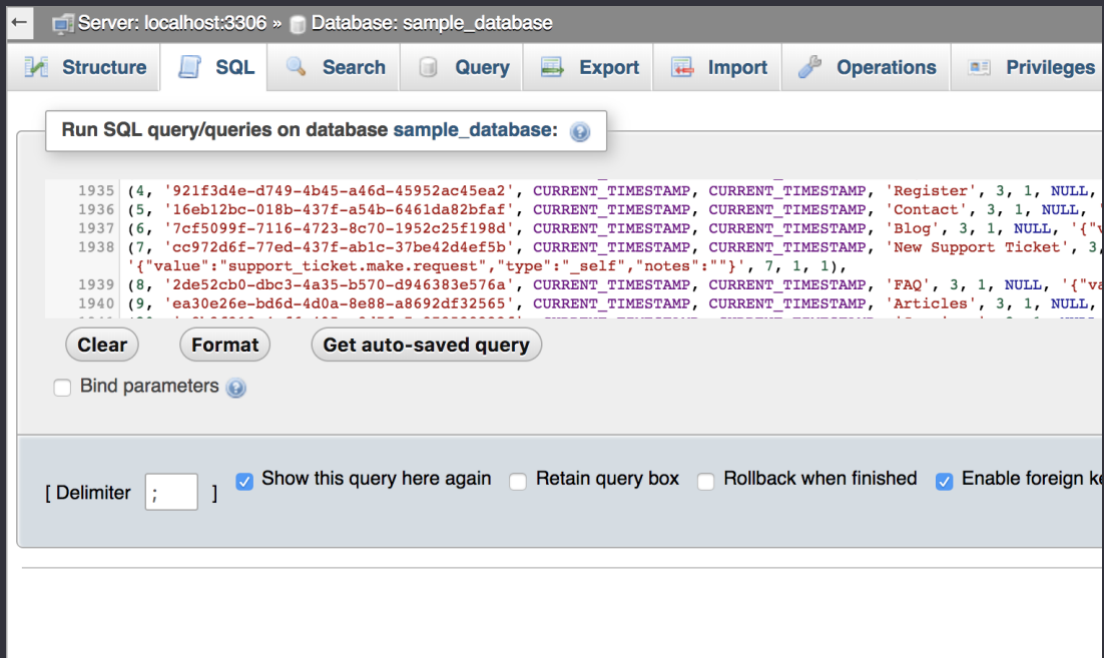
Server: localhost:3306 » Database: sample_database

Structure SQL Search Query Export Import Operations Privileges

Run SQL query/queries on database sample_database:

1935 (4, '921f3d4e-d749-4b45-a46d-45952ac45ea2', CURRENT_TIMESTAMP, CURRENT_TIMESTAMP, 'Register', 3, 1, NULL,
1936 (5, '16eb12bc-018b-437f-a54b-6461da82bfaf', CURRENT_TIMESTAMP, CURRENT_TIMESTAMP, 'Contact', 3, 1, NULL,
1937 (6, '7cf5099f-7116-4723-8c70-1952c25f198d', CURRENT_TIMESTAMP, CURRENT_TIMESTAMP, 'Blog', 3, 1, NULL, '{"v
1938 (7, 'cc972d6f-77ed-437f-ab1c-37be42d4ef5b', CURRENT_TIMESTAMP, CURRENT_TIMESTAMP, 'New Support Ticket', 3,
'{"value":"support_ticket.make.request","type":"_self","notes":""}', 7, 1, 1),
1939 (8, '2de52cb0-dbc3-4a35-b570-d946383e576a', CURRENT_TIMESTAMP, CURRENT_TIMESTAMP, 'FAQ', 3, 1, NULL, '{"va
1940 (9, 'ea30e26e-bd6d-4d0a-8e88-a8692df32565', CURRENT_TIMESTAMP, CURRENT_TIMESTAMP, 'Articles', 3, 1, NULL,

Clear Format Get auto-saved query

Bind parameters

[ Delimiter ; ] Show this query here again Retain query box Rollback when finished Enable foreign k